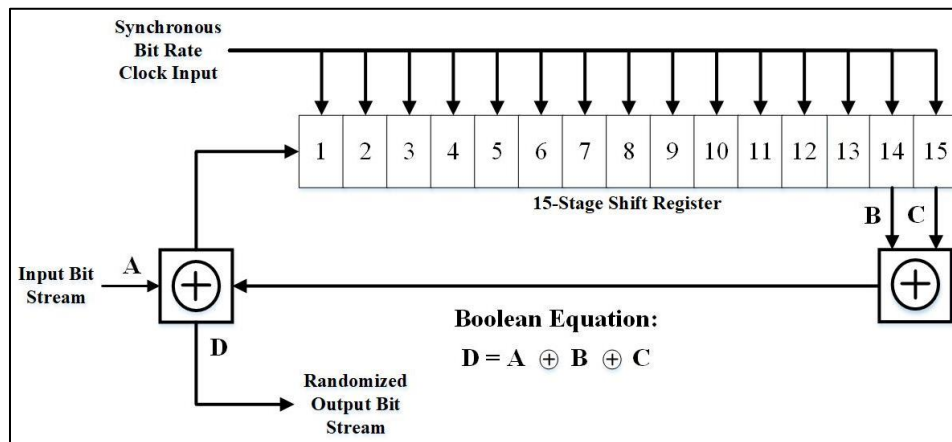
Synchronous Bit Rate Clock Input

| 1 | 2 | 3 | 4 | 5 | 6 | 7 | 8 | 9 | 10 | 11 | 12 | 13 | 14 | 15 |
|---|---|---|---|---|---|---|---|---|---|---|---|---|---|---|

15-Stage Shift Register

B C

Input Bit Stream A

$\oplus$

$\oplus$

D

Boolean Equation:

$D = A \oplus B \oplus C$

Randomized Output Bit Stream